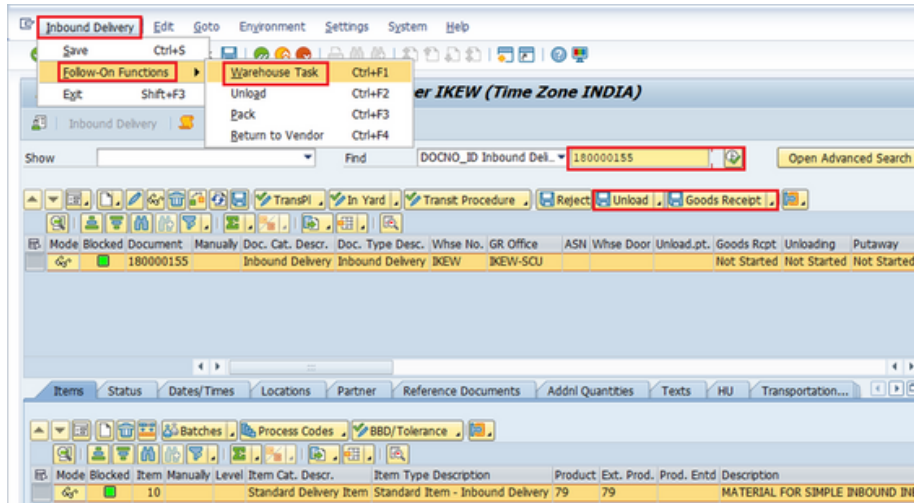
Inbound Delivery Edit Goto Environment Settings System Help

Save Ctrl+S
Follow-On Functions
Exit Shift+F3

Warehouse Task Ctrl+F1
Unload Ctrl+F2
Pack Ctrl+F3
Return to Vendor Ctrl+F4

er IKEW (Time Zone INDIA)

Inbound Delivery

Show
Find DOCNO_ID Inbound Deli... 180000155
Open Advanced Search

TransPl In Yard Transit Procedure Reject Unload Goods Receipt

| Mode | Blocked | Document | Manually | Doc. Cat. Descr. | Doc. Type Desc. | Whse No | GR Office | ASN | Whse Door | Unload.pt. | Goods Rcpt | Unloading | Putaway |
|---|---|---|---|---|---|---|---|---|---|---|---|---|---|
| | | 180000155 | | Inbound Delivery | Inbound Delivery | IKEW | IKEW-SCU | | | | Not Started | Not Started | Not Started |

Items Status Dates/Times Locations Partner Reference Documents Addnl Quantities Texts HU Transportation...

Batches Process Codes BBD/Tolerance

| Mode | Blocked | Item | Manually | Level | Item Cat. Descr. | Item Type Description | Product | Ext. Prod. | Prod. Entd | Description |
|---|---|---|---|---|---|---|---|---|---|---|
| | | 10 | | | Standard Delivery Item | Standard Item - Inbound Delivery | 79 | 79 | | MATERIAL FOR SIMPLE INBOUND IN |